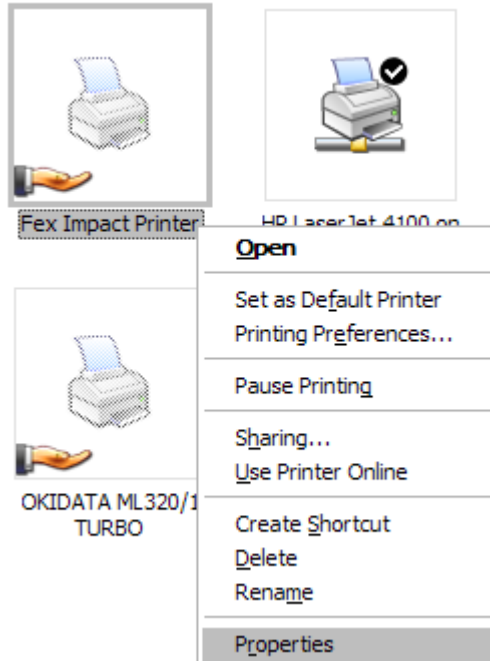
Fex Impact Printer

HP LaserJet 4100 on

Open

Set as Default Printer
Printing Preferences...

Pause Printing

Sharing...
Use Printer Online

Create Shortcut
Delete
Rename

Properties

OKIDATA ML320/1
TURBO